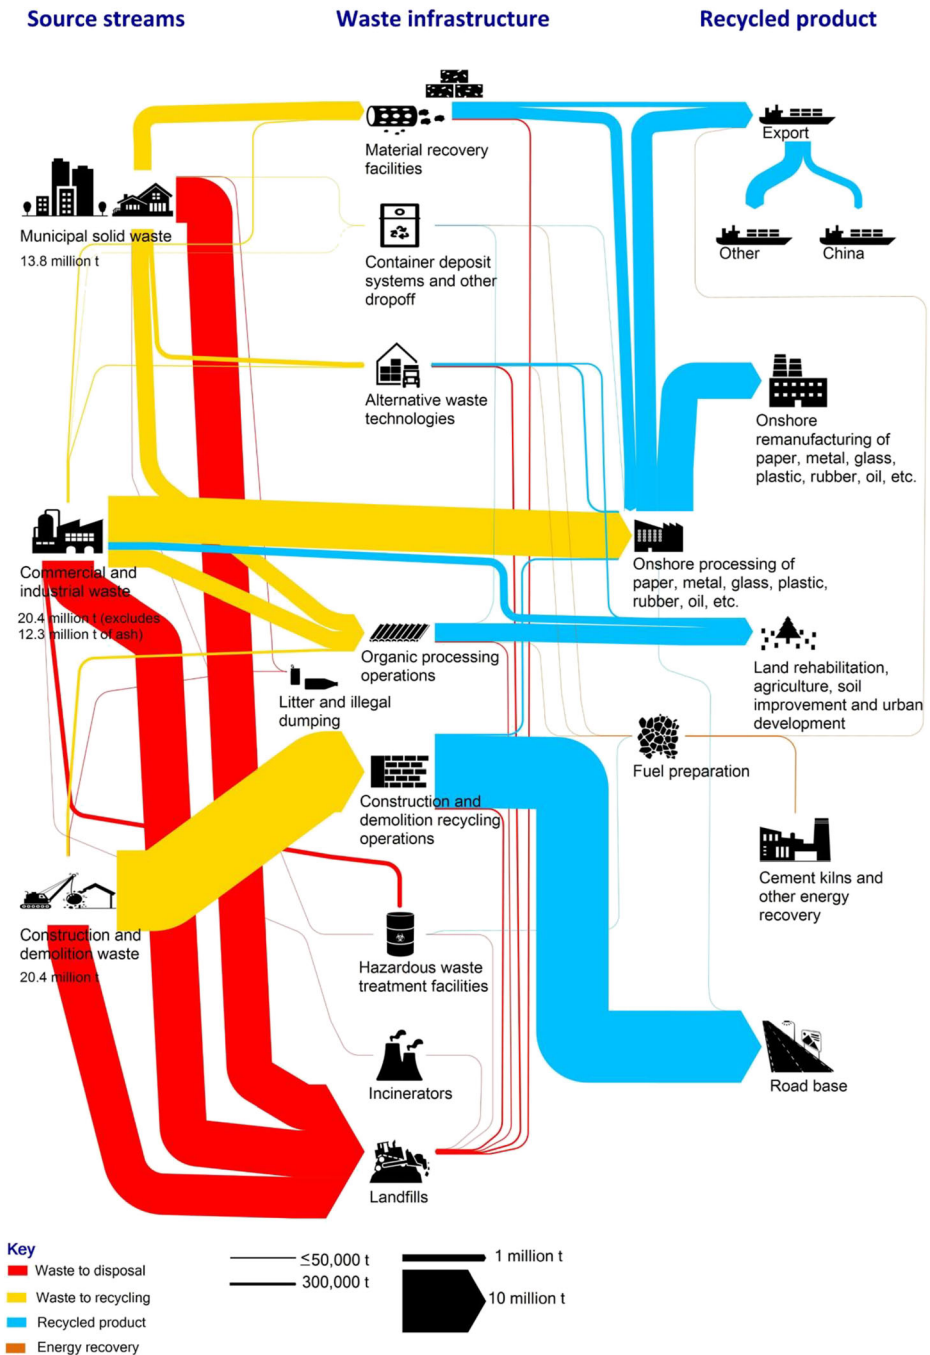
Source streams

Waste infrastructure

Recycled product

Material recovery facilities

Export

Other

China

Municipal solid waste
13.8 million t

Container deposit systems and other dropoff

Alternative waste technologies

Onshore remanufacturing of paper, metal, glass, plastic, rubber, oil, etc.

Commercial and industrial waste
20.4 million t (excludes 12.3 million t of ash)

Onshore processing of paper, metal, glass, plastic, rubber, oil, etc.

Organic processing operations

Land rehabilitation, agriculture, soil improvement and urban development

Litter and illegal dumping

Fuel preparation

Construction and demolition recycling operations

Cement kilns and other energy recovery

Construction and demolition waste
20.4 million t

Hazardous waste treatment facilities

Road base

Incinerators

Landfills

Key
Waste to disposal
Waste to recycling
Recycled product
Energy recovery

≤50,000 t
300,000 t
1 million t
10 million t